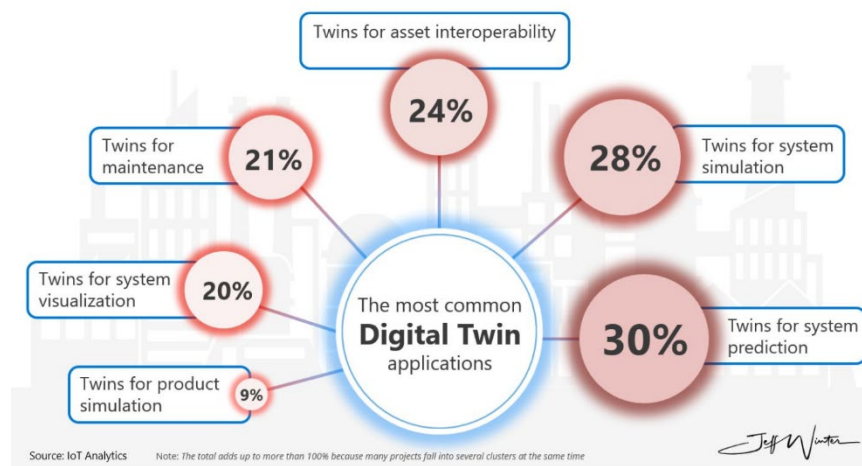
Twins for asset interoperability

24%

Twins for maintenance

21%

28%

Twins for system simulation

Twins for system visualization

20%

The most common
Digital Twin
applications

30%

Twins for system prediction

Twins for product simulation

9%

Source: IoT Analytics

Note: The total adds up to more than 100% because many projects fall into several clusters at the same time

Jeff Winter